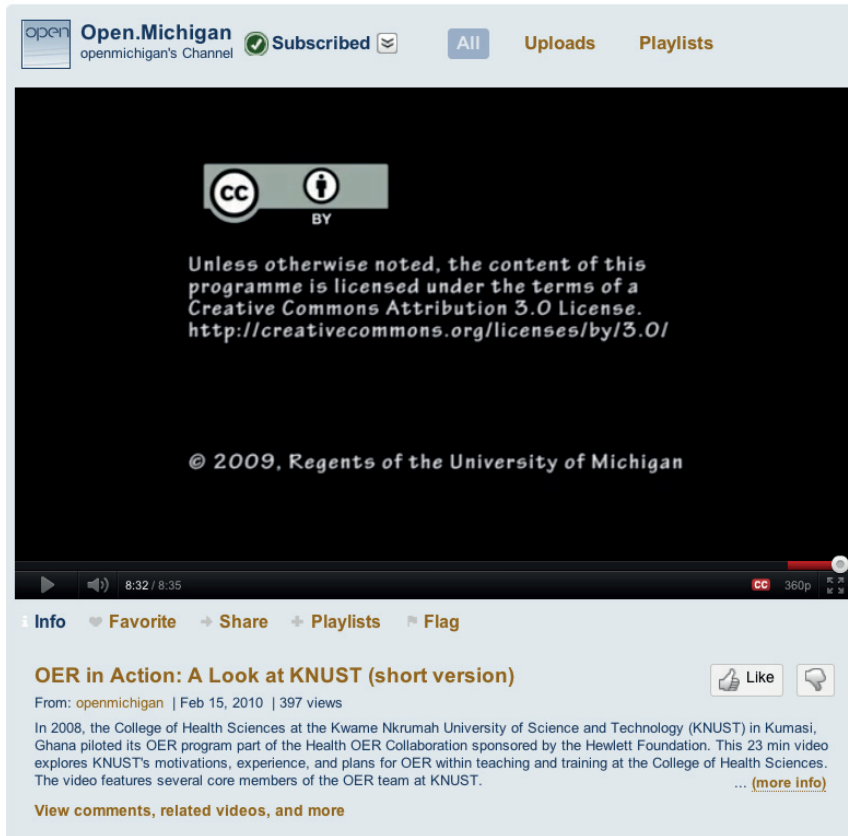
open

Open.Michigan
openmichigan's Channel

Subscribed

All Uploads Playlists

cc BY

Unless otherwise noted, the content of this programme is licensed under the terms of a Creative Commons Attribution 3.0 License. http://creativecommons.org/licenses/by/3.0/

© 2009, Regents of the University of Michigan

8:32 / 8:35 CC 360p

Info Favorite Share Playlists Flag

OER in Action: A Look at KNUST (short version)

Like

From: openmichigan | Feb 15, 2010 | 397 views

In 2008, the College of Health Sciences at the Kwame Nkrumah University of Science and Technology (KNUST) in Kumasi, Ghana piloted its OER program part of the Health OER Collaboration sponsored by the Hewlett Foundation. This 23 min video explores KNUST's motivations, experience, and plans for OER within teaching and training at the College of Health Sciences. The video features several core members of the OER team at KNUST. ... (more info)

View comments, related videos, and more